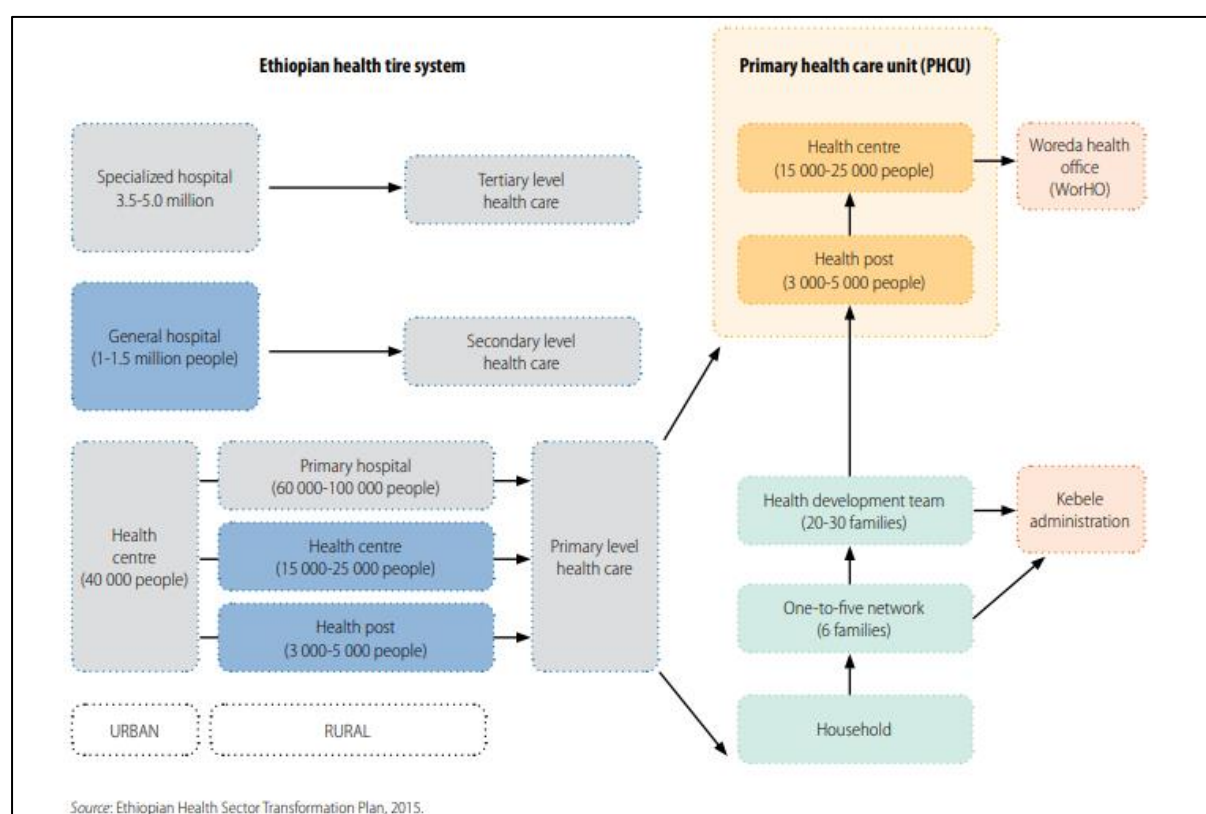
Ethiopian health tire system

Specialized hospital 3.5-5.0 million

Tertiary level health care

General hospital (1-1.5 million people)

Secondary level health care

Health centre (40 000 people)

Primary hospital (60 000-100 000 people)

Health centre (15 000-25 000 people)

Health post (3 000-5 000 people)

Primary level health care

URBAN

RURAL

Primary health care unit (PHCU)

Health centre (15 000-25 000 people)

Woreda health office (WorHO)

Health post (3 000-5 000 people)

Health development team (20-30 families)

Kebele administration

One-to-five network (6 families)

Household

Source: Ethiopian Health Sector Transformation Plan, 2015.